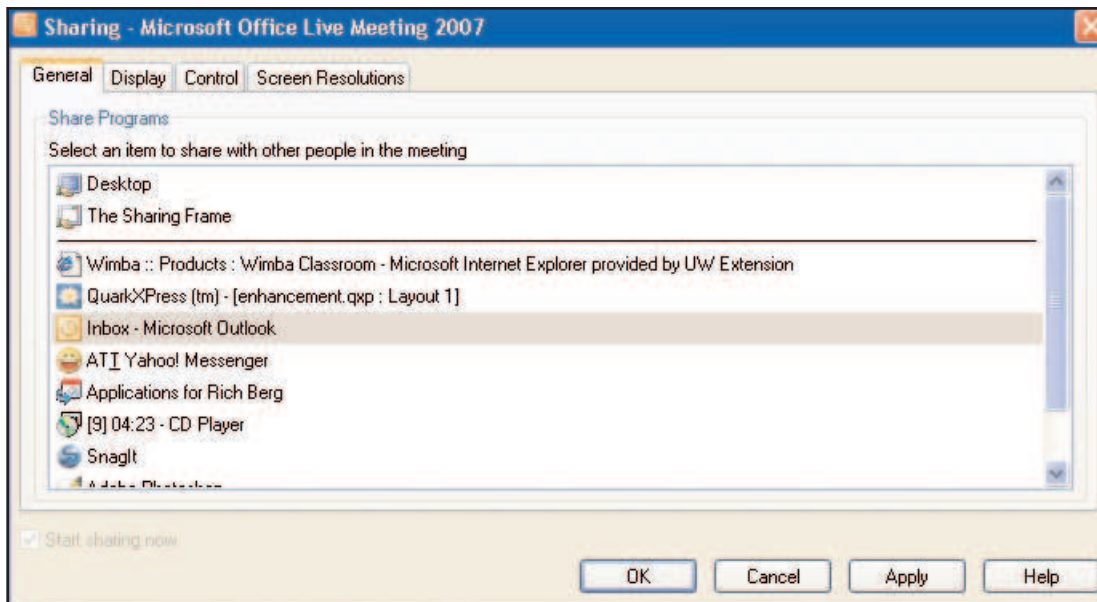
Sharing - Microsoft Office Live Meeting 2007

General Display Control Screen Resolutions

Share Programs

Select an item to share with other people in the meeting

Desktop
The Sharing Frame
Wimba :: Products : Wimba Classroom - Microsoft Internet Explorer provided by UW Extension
QuarkXPress (tm) - [enhancement.qxp : Layout 1]
Inbox - Microsoft Outlook
ATT Yahoo! Messenger
Applications for Rich Berg
[9] 04:23 - CD Player
SnagIt
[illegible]

Start sharing now

OK Cancel Apply Help